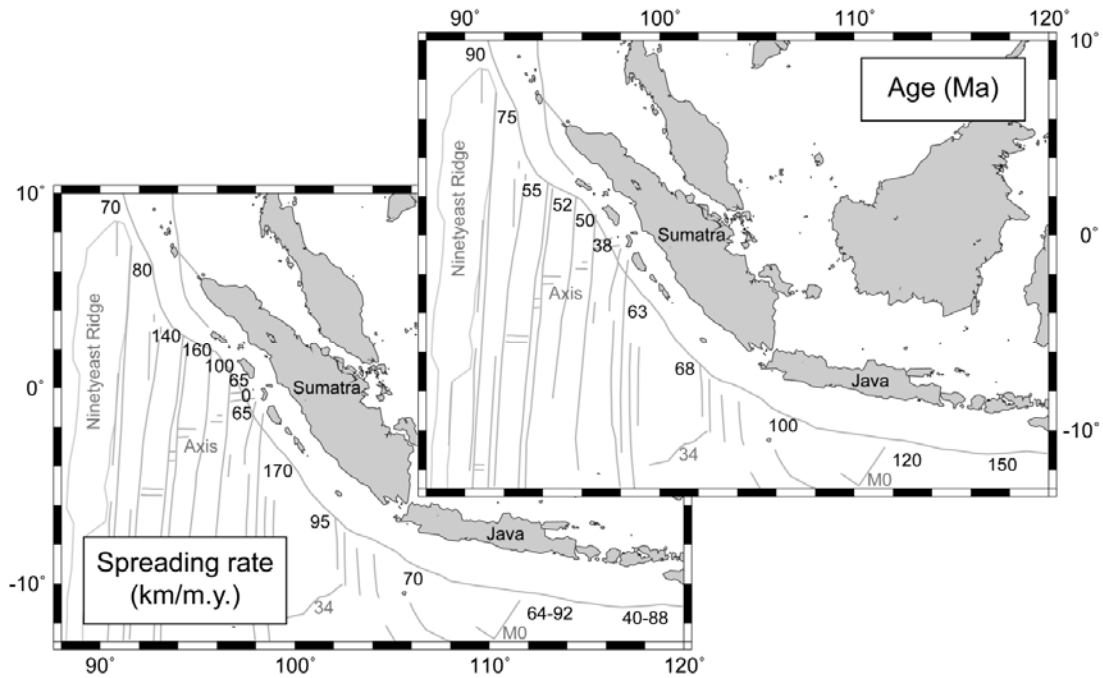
90°
100°
110°
120°
10°
0°
-10°
Age (Ma)
90
75
55
52
50
38
Ninetyeast Ridge
Sumatra
Axis
63
68
Java
100
34
120
150
M0

10°
0°
-10°
70
80
Ninetyeast Ridge
140
160
100
65
0
65
Sumatra
Axis
170
95
Java
Spreading rate (km/m.y.)
70
34
64-92
40-88
M0
90°
100°
110°
120°